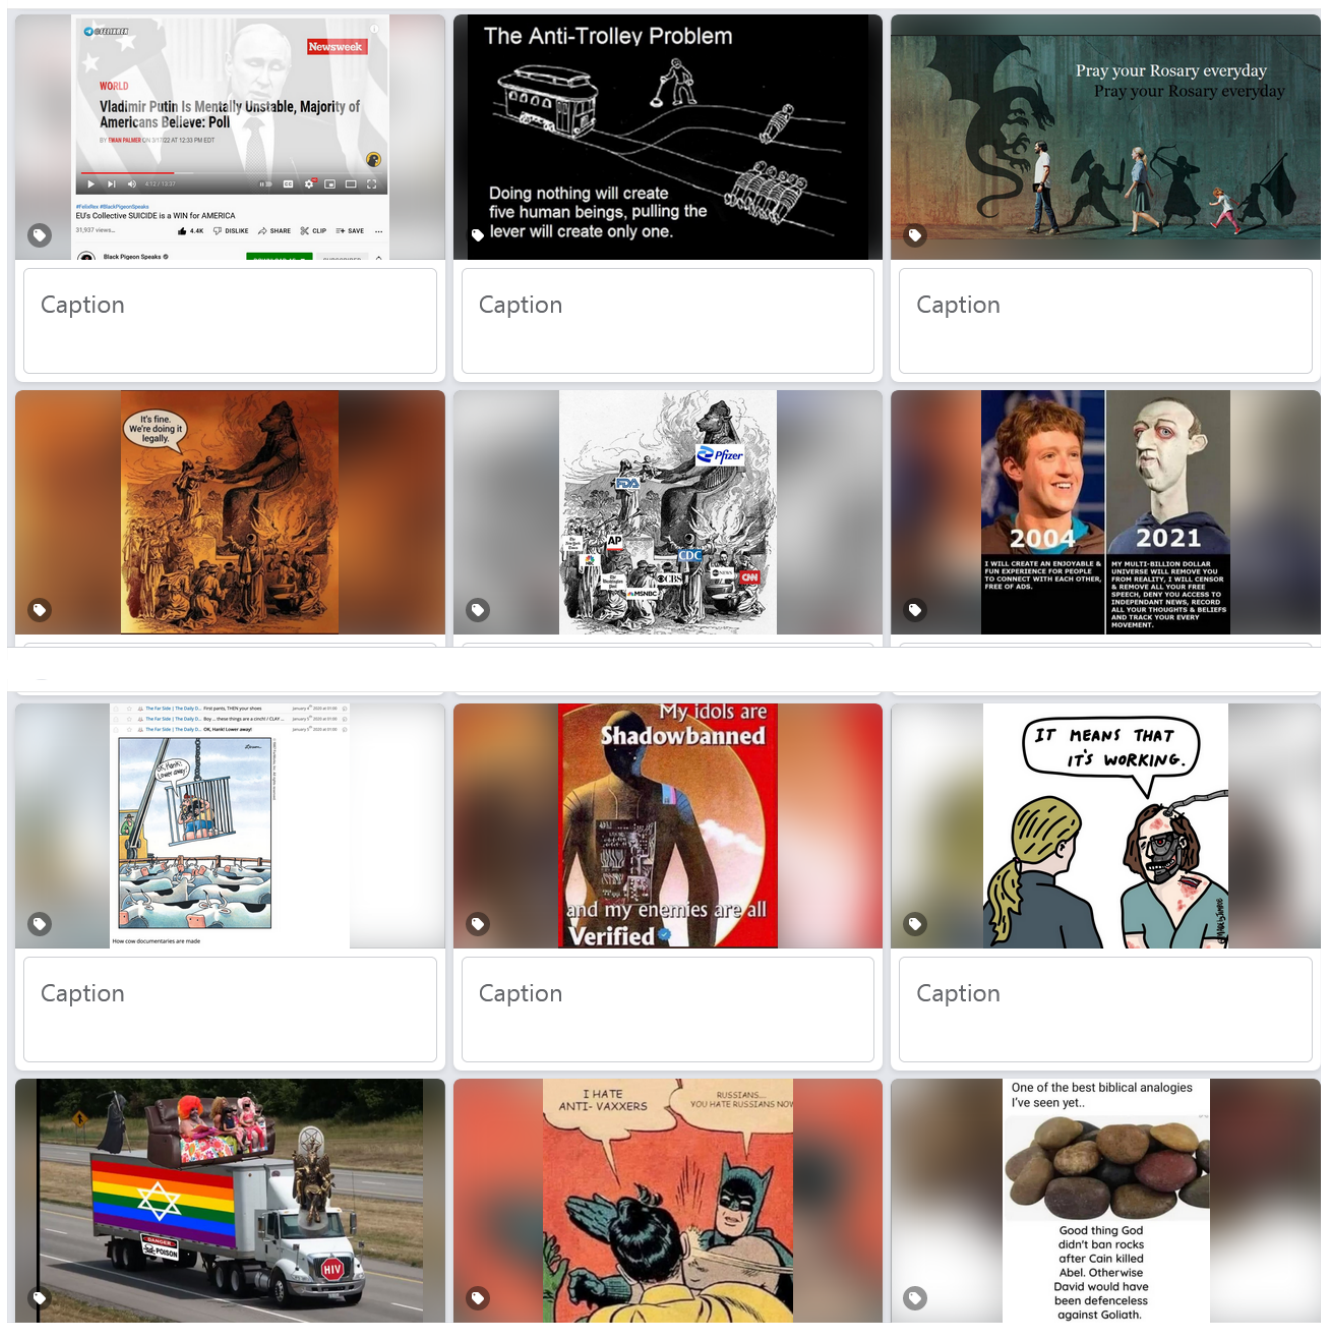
Newsweek

WORLD

Vladimir Putin Is Mentally Unstable, Majority of Americans Believe: Poll

EU's Collective SUICIDE is a WIN for AMERICA

4.4K DISLIKE SHARE CLIP SAVE

Black Pigeon Speaks

The Anti-Trolley Problem

Doing nothing will create five human beings, pulling the lever will create only one.

Pray your Rosary everyday
Pray your Rosary everyday

Caption

Caption

Caption

It's fine. We're doing it legally.

Pfizer

FDA

AP

CDC

CBS

MSNBC

CNN

2004

I WILL CREATE AN ENJOYABLE & FUN EXPERIENCE FOR PEOPLE TO CONNECT WITH EACH OTHER, FREE OF ADS.

2021

MY MULTI-BILLION DOLLAR UNIVERSE WILL REMOVE YOU FROM REALITY, I WILL CENSOR & REMOVE ALL YOUR FREE SPEECH, DENY YOU ACCESS TO INDEPENDANT NEWS, RECORD ALL YOUR THOUGHTS & BELIEFS AND TRACK YOUR EVERY MOVEMENT.

OK, Frank! Lower away!

How cow documentaries are made

My idols are Shadowbanned

and my enemies are all Verified

IT MEANS THAT IT'S WORKING.

Caption

Caption

Caption

HIV

I HATE ANTI- VAXXERS

RUSSIANS... YOU HATE RUSSIANS NOW

One of the best biblical analogies I've seen yet..

Good thing God didn't ban rocks after Cain killed Abel. Otherwise David would have been defenceless against Goliath.